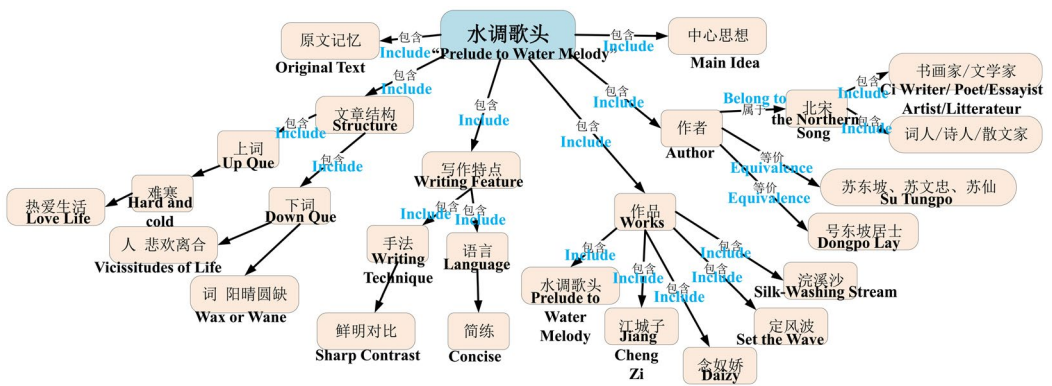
水调歌头
"Prelude to Water Melody

包含
Include
原文记忆
Original Text

包含
Include
中心思想
Main Idea

包含
Include
文章结构
Structure

包含
Include
上词
Up Que

难寒
Hard and cold

热爱生活
Love Life

包含
Include
下词
Down Que

人 悲欢离合
Vicissitudes of Life

词 阳晴圆缺
Wax or Wane

包含
Include
写作特点
Writing Feature

包含
Include
手法
Writing Technique

鲜明对比
Sharp Contrast

包含
Include
语言
Language

简练
Concise

包含
Include
作品
Works

包含
Include
水调歌头
Prelude to Water Melody

包含
Include
江城子
Jiang Cheng Zi

包含
Include
念奴娇
Daizy

包含
Include
定风波
Set the Wave

包含
Include
浣溪沙
Silk-Washing Stream

包含
Include
作者
Author

属于
Belong to
北宋
the Northern Song

包含
Include
书画家/文学家
Ci Writer/ Poet/Essayist Artist/Litterateur

包含
Include
词人/诗人/散文家

等价
Equivalence
苏东坡、苏文忠、苏仙
Su Tungpo

等价
Equivalence
号东坡居士
Dongpo Lay